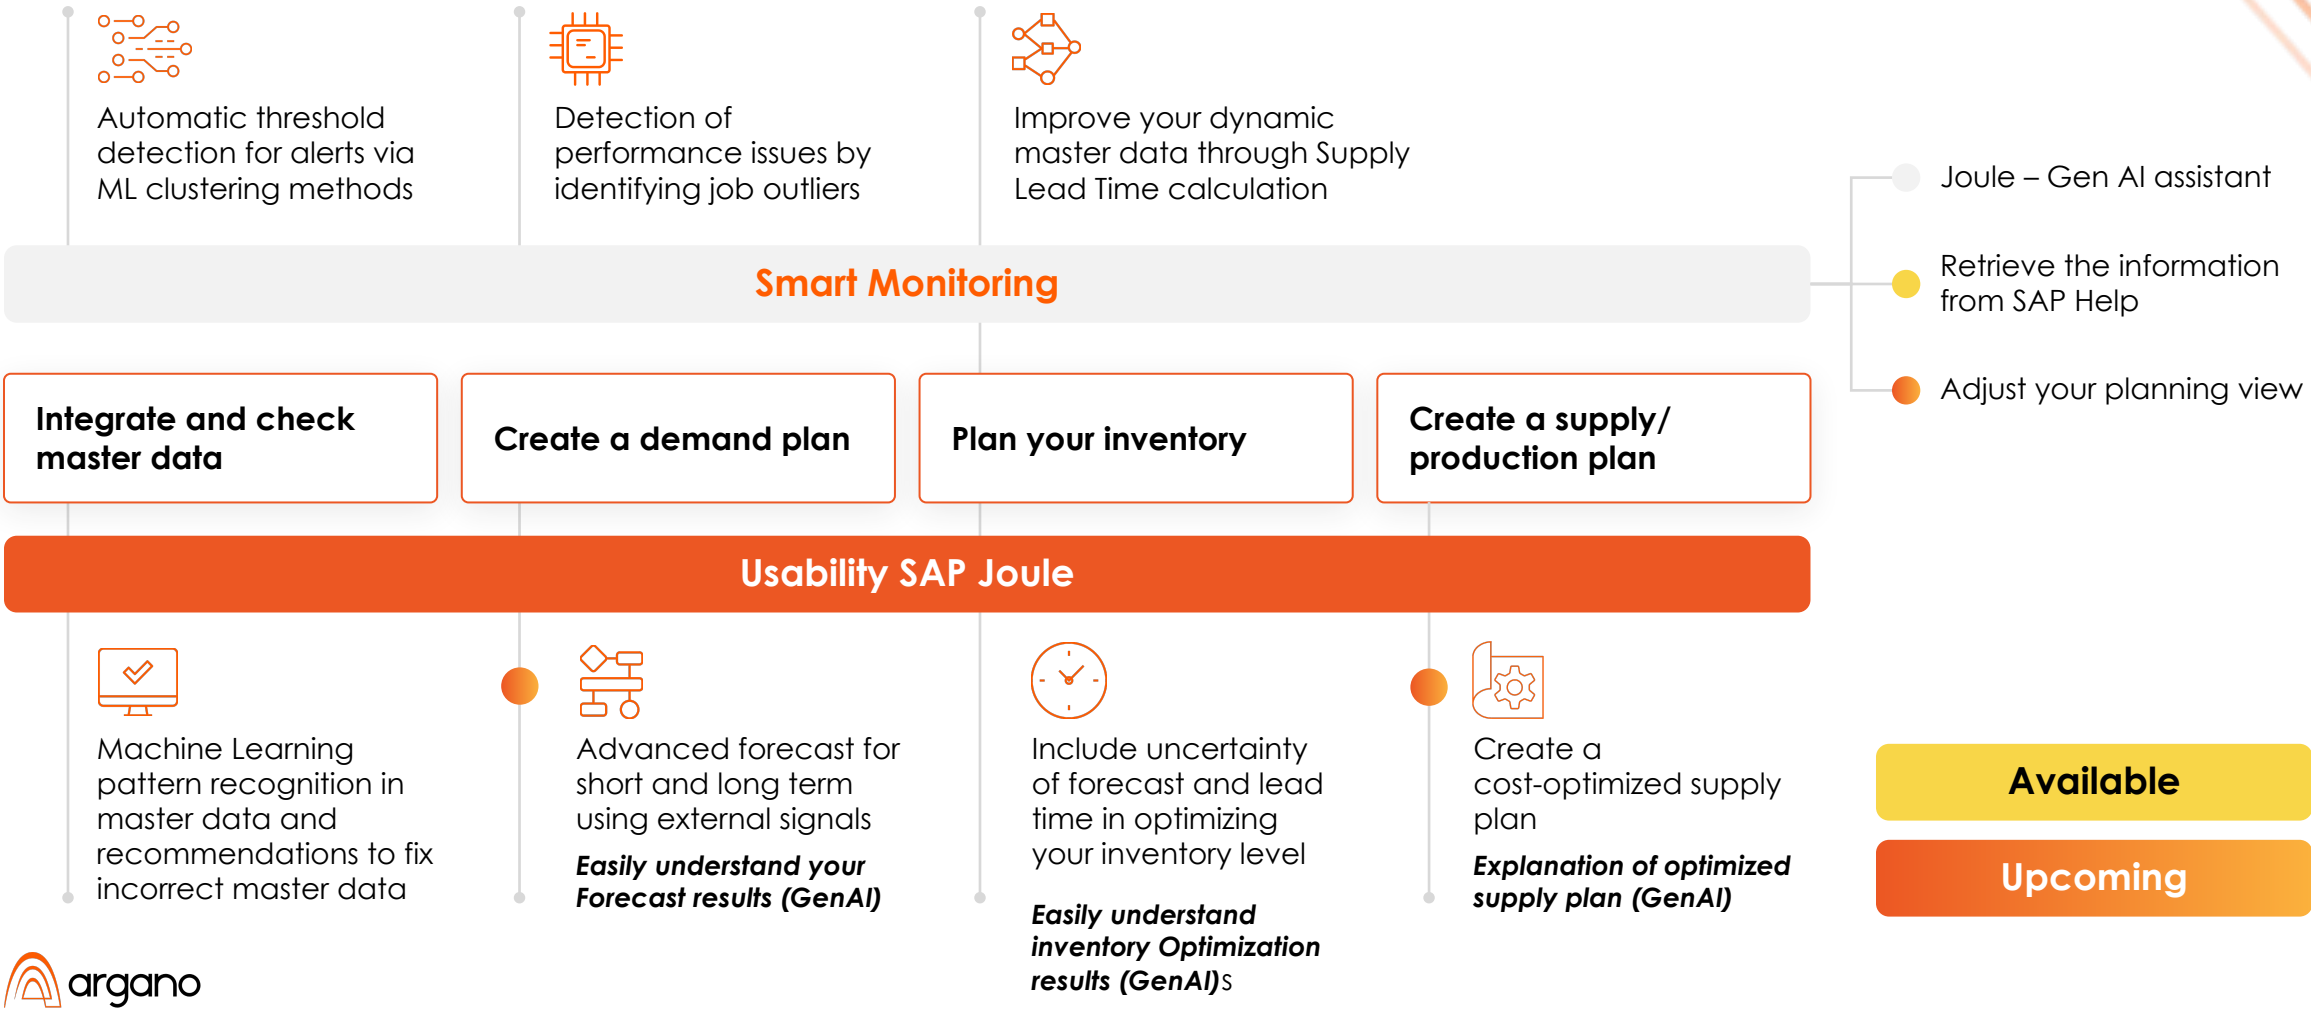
Automatic threshold detection for alerts via ML clustering methods

Detection of performance issues by identifying job outliers

Improve your dynamic master data through Supply Lead Time calculation

Smart Monitoring

Joule – Gen AI assistant

Retrieve the information from SAP Help

Adjust your planning view

Integrate and check master data

Create a demand plan

Plan your inventory

Create a supply/ production plan

Usability SAP Joule

Machine Learning pattern recognition in master data and recommendations to fix incorrect master data

Advanced forecast for short and long term using external signals

***Easily understand your Forecast results (GenAI)***

Include uncertainty of forecast and lead time in optimizing your inventory level

***Easily understand inventory Optimization results (GenAI)***s

Create a cost-optimized supply plan

***Explanation of optimized supply plan (GenAI)***

Available

Upcoming

argano